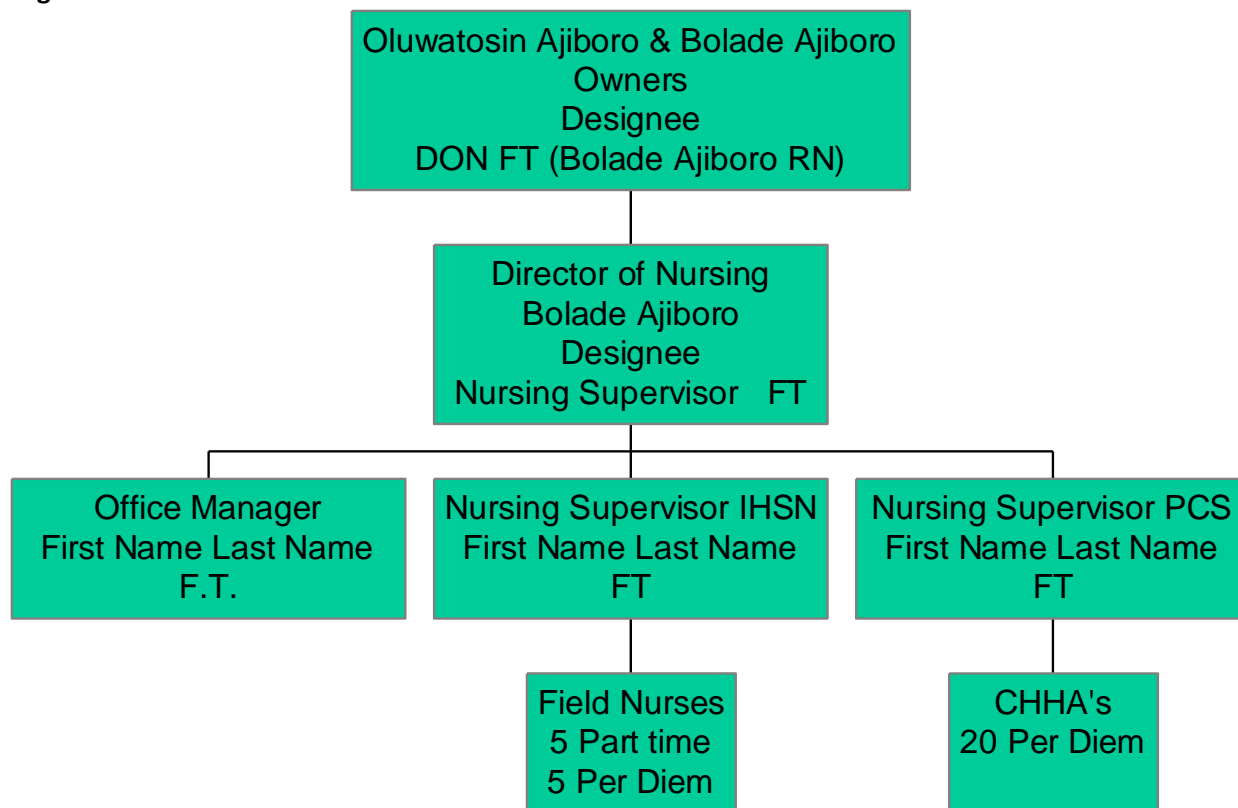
Oluwatosin Ajiboro & Bolade Ajiboro
Owners
Designee
DON FT (Bolade Ajiboro RN)

Director of Nursing
Bolade Ajiboro
Designee
Nursing Supervisor FT

Office Manager
First Name Last Name
F.T.

Nursing Supervisor IHSN
First Name Last Name
FT

Nursing Supervisor PCS
First Name Last Name
FT

Field Nurses
5 Part time
5 Per Diem

CHHA's
20 Per Diem